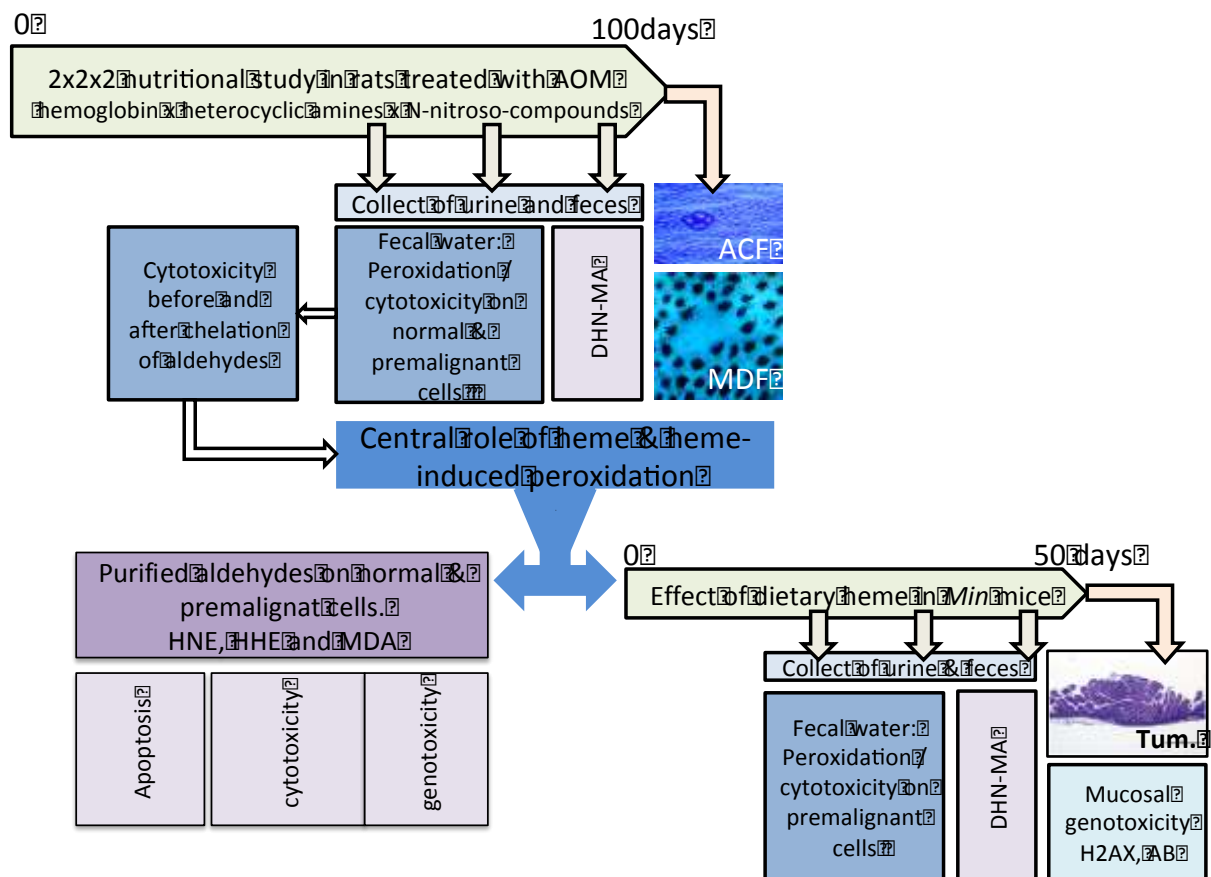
0

100days

2x2x2 nutritional study in rats treated with AOM
hemoglobin x heterocyclic amines x N-nitroso-compounds

Collect of urine and feces

Cytotoxicity before and after chelation of aldehydes

Fecal water: Peroxidation / cytotoxicity on normal & premalignant cells

DHN-MA

ACF

MDF

Central role of heme & heme-induced peroxidation

Purified aldehydes on normal & premalignat cells. HNE, HHE and MDA

Apoptosis

cytotoxicity

genotoxicity

0

50 days

Effect of dietary heme in *Min* mice

Collect of urine & feces

Fecal water: Peroxidation / cytotoxicity on premalignant cells

DHN-MA

Tum.

Mucosal genotoxicity H2AX, AB